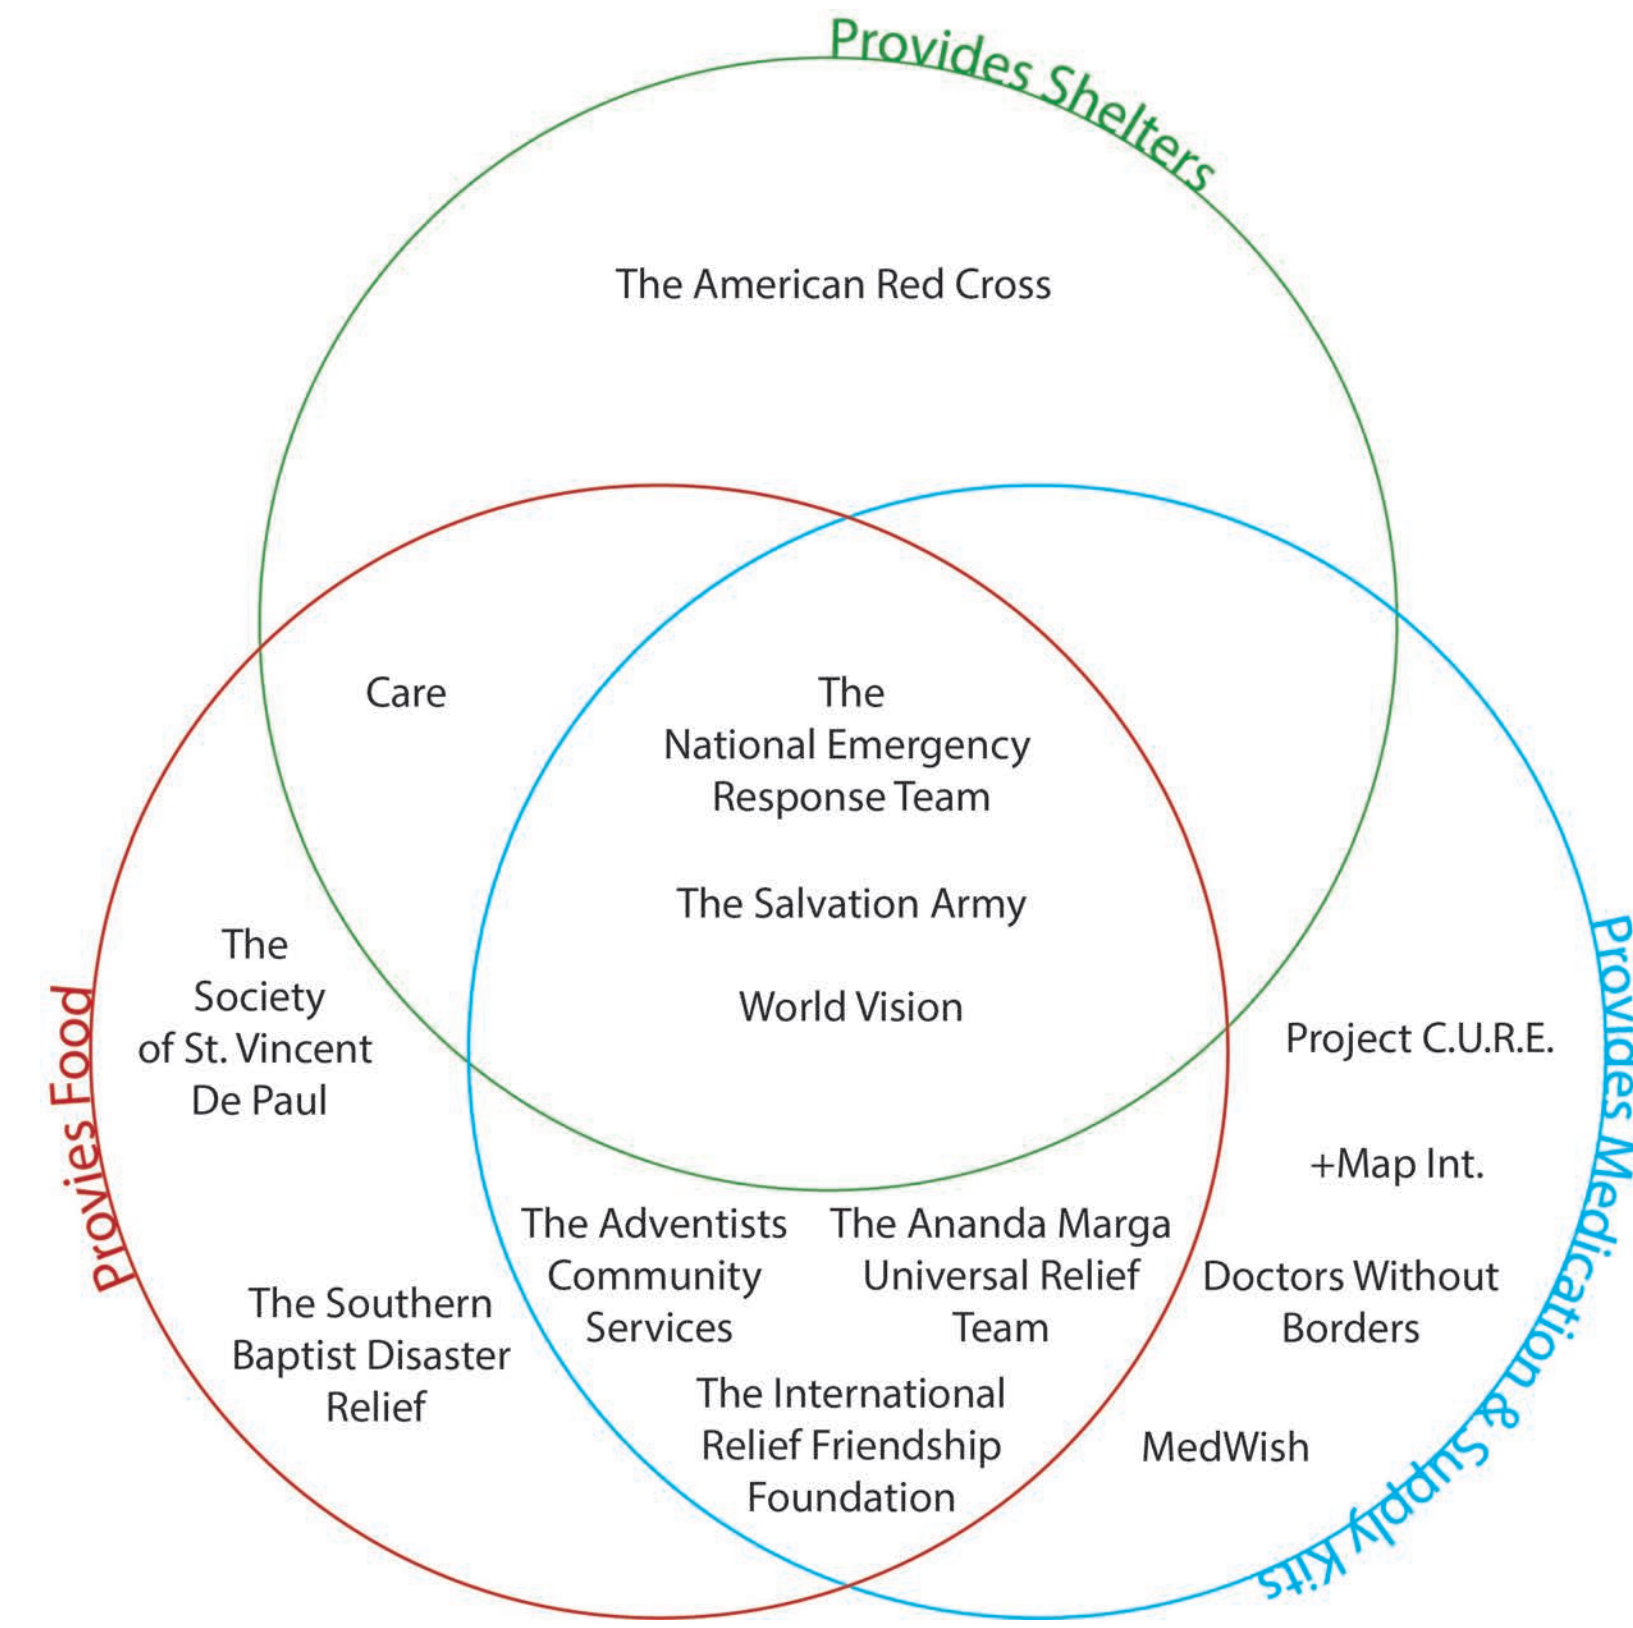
Provides Shelters

The American Red Cross

Care

The National Emergency Response Team

The Salvation Army

World Vision

The Society of St. Vincent De Paul

Provies Food

Project C.U.R.E.

+Map Int.

Provides Medication & Supply Kits

The Adventists Community Services

The Ananda Marga Universal Relief Team

Doctors Without Borders

The Southern Baptist Disaster Relief

The International Relief Friendship Foundation

MedWish